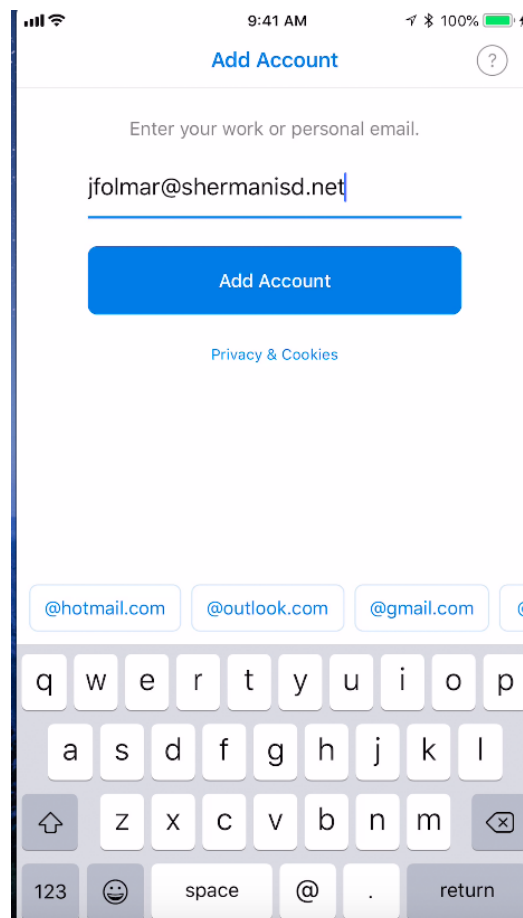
9:41 AM
100%
Add Account
?
Enter your work or personal email.
jfolmar@shermanisd.net
Add Account
Privacy & Cookies
@hotmail.com
@outlook.com
@gmail.com
q w e r t y u i o p
a s d f g h j k l
z x c v b n m
123
space
@
.
return